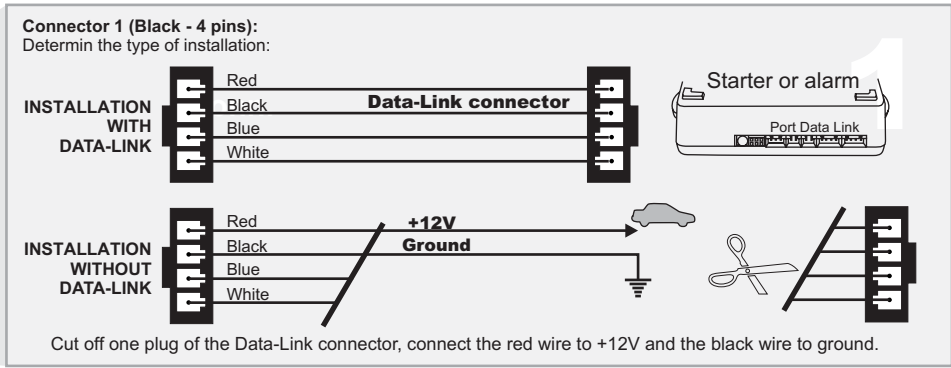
**Connector 1 (Black - 4 pins):**
Determin the type of installation:

1

INSTALLATION WITH DATA-LINK

Red
Black
Blue
White

Data-Link connector

Starter or alarm

Port Data Link

INSTALLATION WITHOUT DATA-LINK

Red
Black
Blue
White

+12V
Ground

Cut off one plug of the Data-Link connector, connect the red wire to +12V and the black wire to ground.